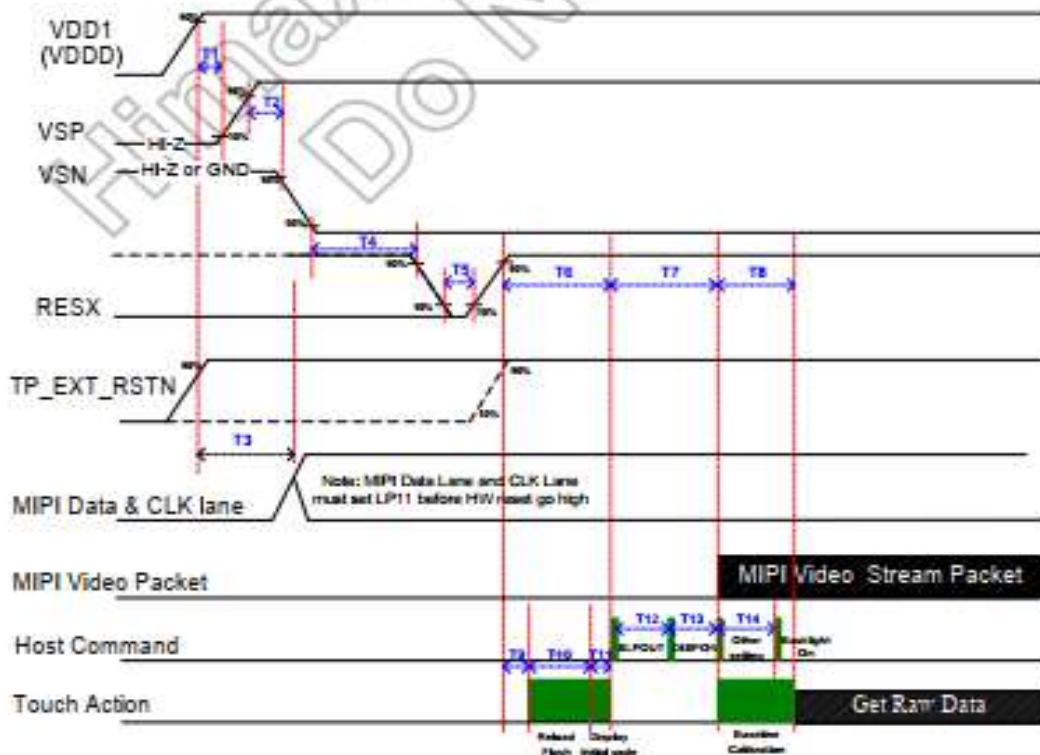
VDD1 (VDDD)

90%

T1

VSP

HI-Z

90%

10%

T2

VSN

HI-Z or GND

90%

T4

90%

T5

RESX

10%

10%

90%

T6

T7

T8

TP_EXT_RSTN

90%

90%

10%

T3

MIPI Data & CLK lane

Note: MIPI Data Lane and CLK Lane must set LP11 before HW reset go high

MIPI Video Packet

MIPI Video Stream Packet

Host Command

T9

T10

T11

T12

T13

T14

SLPOUT

DISPON

Other setting

Backlight On

Touch Action

Get Raw Data

Reload Flash

Display initial code

Baseline Calibration